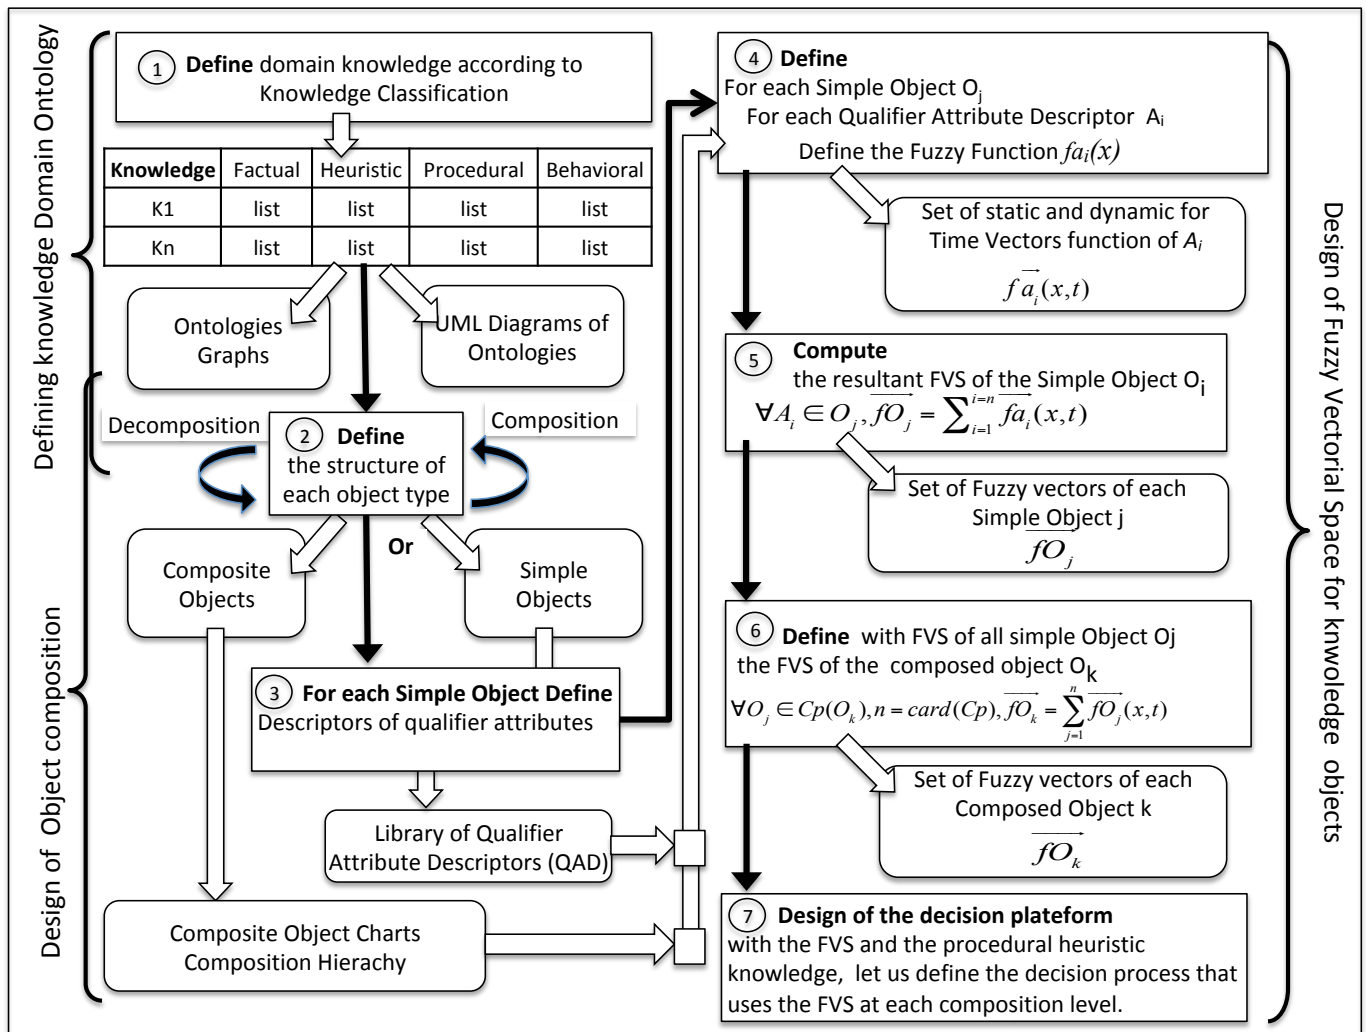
Defining knowledge Domain Ontology

1 Define domain knowledge according to Knowledge Classification

| Knowledge | Factual | Heuristic | Procedural | Behavioral |
|---|---|---|---|---|
| K1 | list | list | list | list |
| Kn | list | list | list | list |

Ontologies Graphs

UML Diagrams of Ontologies

Decomposition

2 Define the structure of each object type

Composition

Design of Object composition

Composite Objects

Or

Simple Objects

3 For each Simple Object Define Descriptors of qualifier attributes

Library of Qualifier Attribute Descriptors (QAD)

Composite Object Charts Composition Hierachy

4 Define
For each Simple Object $O_j$
For each Qualifier Attribute Descriptor $A_i$
Define the Fuzzy Function $fa_i(x)$

Set of static and dynamic for Time Vectors function of $A_i$
$f\overrightarrow{a_i}(x,t)$

5 Compute
the resultant FVS of the Simple Object $O_j$
$\forall A_i \in O_j, \overrightarrow{fO_j} = \sum_{i=1}^{i=n} \overrightarrow{fa_i}(x,t)$

Set of Fuzzy vectors of each Simple Object j
$\overrightarrow{fO_j}$

6 Define with FVS of all simple Object Oj the FVS of the composed object $O_k$
$\forall O_j \in Cp(O_k), n = card(Cp), \overrightarrow{fO_k} = \sum_{j=1}^{n} \overrightarrow{fO_j}(x,t)$

Set of Fuzzy vectors of each Composed Object k
$\overrightarrow{fO_k}$

7 Design of the decision plateform
with the FVS and the procedural heuristic knowledge, let us define the decision process that uses the FVS at each composition level.

Design of Fuzzy Vectorial Space for knwoledge objects